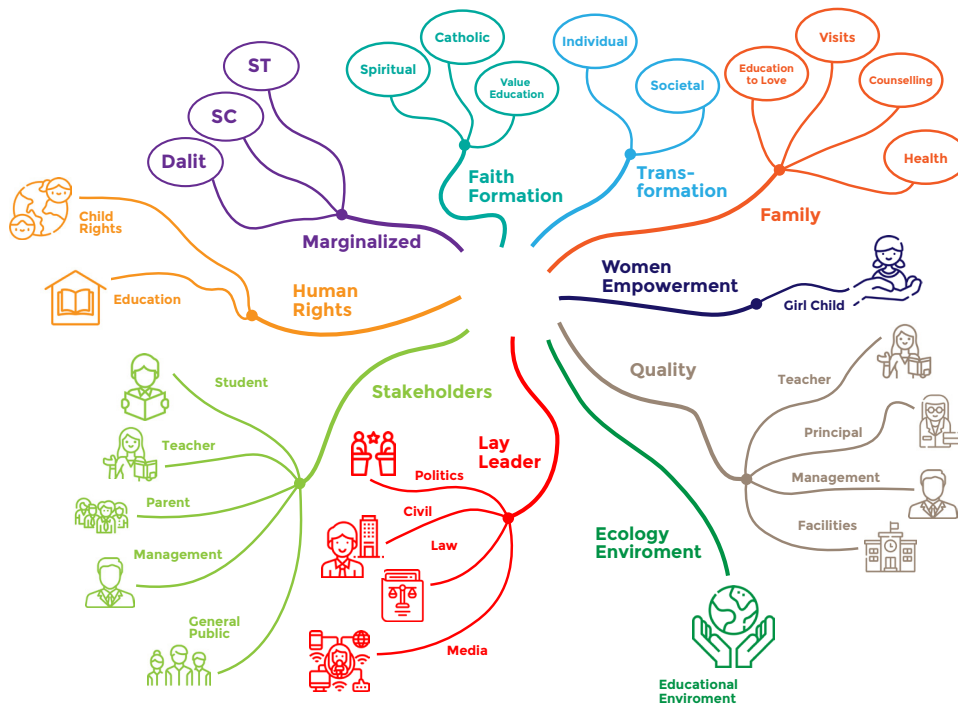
ST

SC

Dalit

Marginalized

Spiritual

Catholic

Value Education

Faith Formation

Individual

Societal

Transformation

Education to Love

Visits

Counselling

Health

Family

Child Rights

Education

Human Rights

Women Empowerment

Girl Child

Student

Teacher

Parent

Management

General Public

Stakeholders

Lay Leader

Politics

Civil

Law

Media

Quality

Teacher

Principal

Management

Facilities

Ecology Enviroment

Educational Enviroment